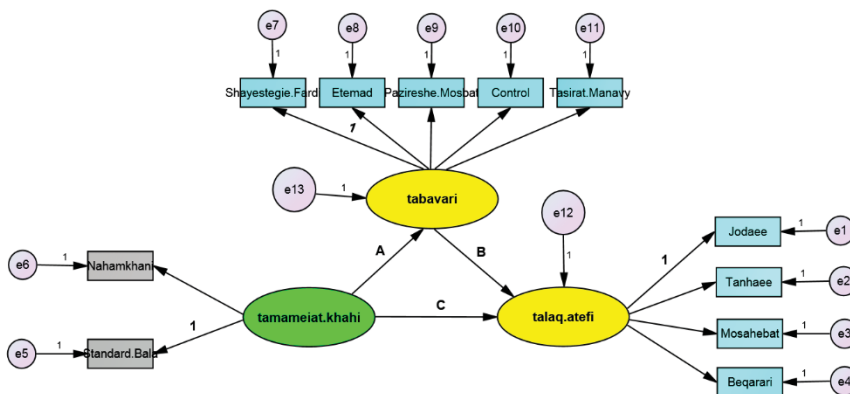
e7
1
Shayestegie.Fard

e8
1
Etemad

e9
1
Pazireshe.Mosbat

e10
1
Control

e11
1
Tasirat.Manavy

1

e13
1
tabavari

e12
1

A

B

e6
1
Nahamkhani

tamameiat.khahi

C

talaq.atefi

1

Jodaee
1
e1

Tanhaee
1
e2

Mosahebat
1
e3

Beqrari
1
e4

1

e5
1
Standard.Bala